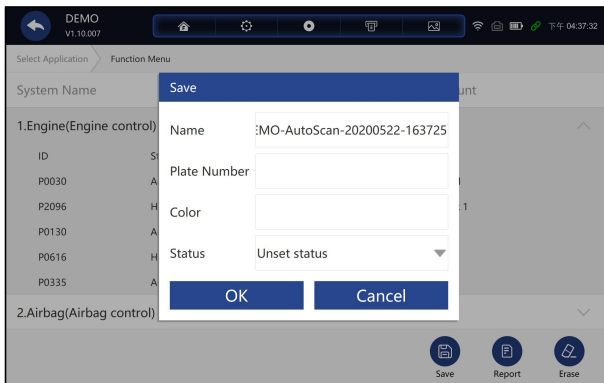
DEMO
V1.10.007

下午 04:37:32

Select Application
Function Menu

System Name
unt

1.Engine(Engine control)

ID
S

P0030
A

P2096
H

P0130
A

P0616
H

P0335
A

2.Airbag(Airbag control)

Save

Name
EMO-AutoScan-20200522-163725

Plate Number

Color

Status
Unset status

OK
Cancel

Save
Report
Erase